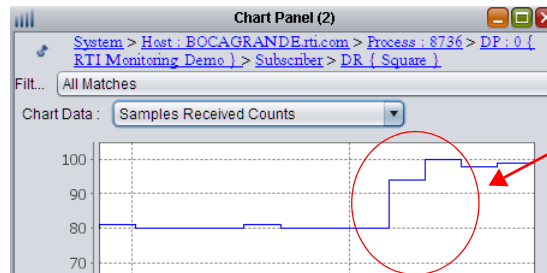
Chart Panel (2)

System > Host : BOCAGRANDE.rti.com > Process : 8736 > DP : 0 { RTI Monitoring Demo } > Subscriber > DR { Square }

Filt... All Matches

Chart Data : Samples Received Counts

100
90
80
70